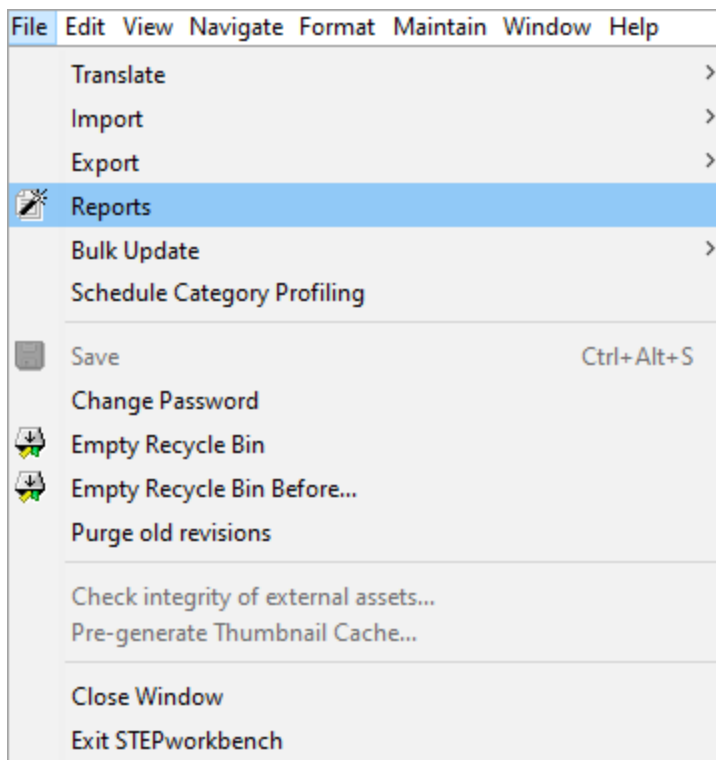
File Edit View Navigate Format Maintain Window Help

Translate
Import
Export
Reports
Bulk Update
Schedule Category Profiling

Save Ctrl+Alt+S
Change Password
Empty Recycle Bin
Empty Recycle Bin Before...
Purge old revisions

Check integrity of external assets...
Pre-generate Thumbnail Cache...

Close Window
Exit STEPworkbench